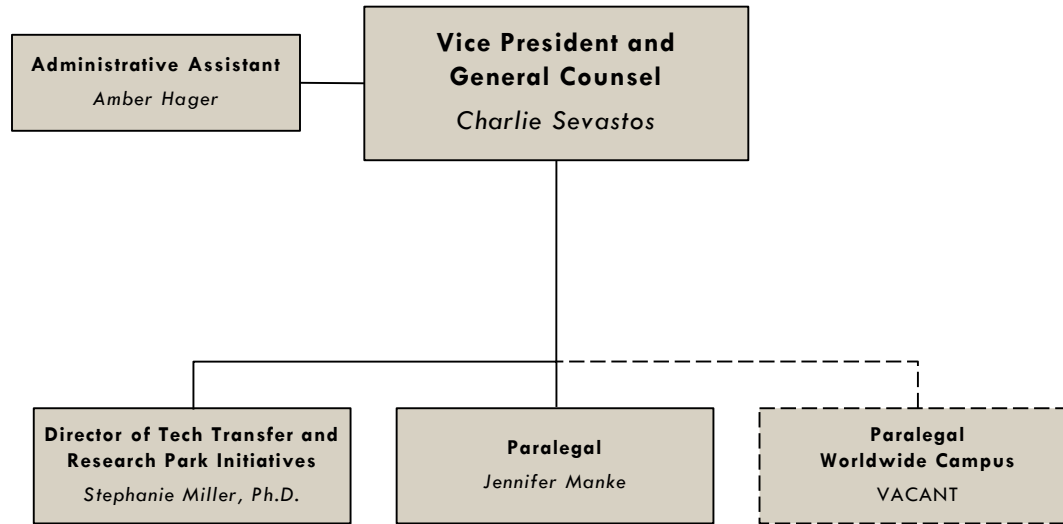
Administrative Assistant
Amber Hager

Vice President and General Counsel
Charlie Sevastos

Director of Tech Transfer and Research Park Initiatives
Stephanie Miller, Ph.D.

Paralegal
Jennifer Manke

Paralegal
Worldwide Campus
VACANT